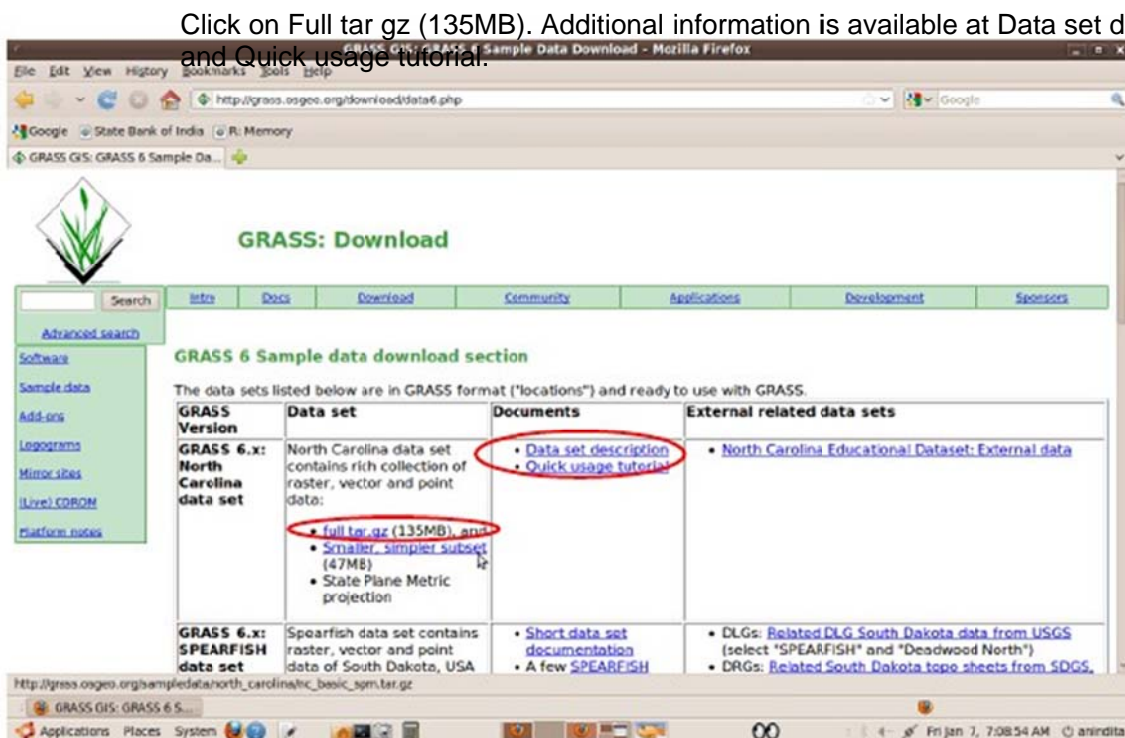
Click on Full tar gz (135MB). Additional information is available at Data set d and Quick usage tutorial.

GRASS GIS: GRASS 6 Sample Data Download - Mozilla Firefox

File Edit View History Bookmarks Tools Help

http://grass.osgeo.org/download/data6.php

Google

Google State Bank of India R: Memory

GRASS GIS: GRASS 6 Sample Da...

GRASS: Download

Search

Advanced search

Intro | Docs | Download | Community | Applications | Development | Sponsors

Software

Sample data

Add-ons

Logograms

Mirror sites

(Live) CDROM

Platform notes

GRASS 6 Sample data download section

The data sets listed below are in GRASS format ("locations") and ready to use with GRASS.

| GRASS Version | Data set | Documents | External related data sets |
|---|---|---|---|
| GRASS 6.x: North Carolina data set | North Carolina data set contains rich collection of raster, vector and point data: • full tar.gz (135MB), and • Smaller, simpler subset (47MB) • State Plane Metric projection | • Data set description • Quick usage tutorial | • North Carolina Educational Dataset: External data |
| GRASS 6.x: SPEARFISH data set | Spearfish data set contains raster, vector and point data of South Dakota, USA | • Short data set documentation • A few SPEARFISH | • DLGs: Related DLG South Dakota data from USGS (select "SPEARFISH" and "Deadwood North") • DRGs: Related South Dakota topo sheets from SDGS, |

http://grass.osgeo.org/sampledata/north_carolina/nc_basic_spm.tar.gz

GRASS GIS: GRASS 6 S...

Applications Places System

Fri Jan 7, 7:08:54 AM anirdita